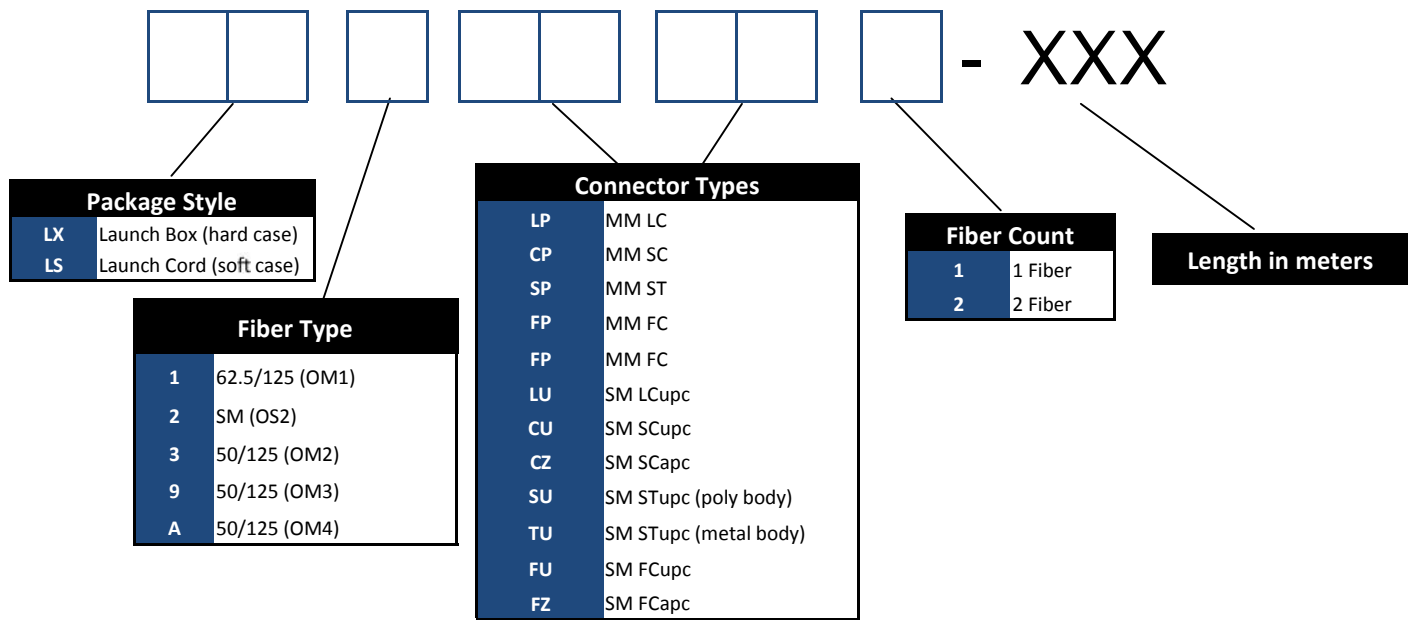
- XXX

| Package Style | |
|---|---|
| LX | Launch Box (hard case) |
| LS | Launch Cord (soft case) |

| Fiber Type | |
|---|---|
| 1 | 62.5/125 (OM1) |
| 2 | SM (OS2) |
| 3 | 50/125 (OM2) |
| 9 | 50/125 (OM3) |
| A | 50/125 (OM4) |

| Connector Types | |
|---|---|
| LP | MM LC |
| CP | MM SC |
| SP | MM ST |
| FP | MM FC |
| FP | MM FC |
| LU | SM LCupc |
| CU | SM SCupc |
| CZ | SM SCapc |
| SU | SM STupc (poly body) |
| TU | SM STupc (metal body) |
| FU | SM FCupc |
| FZ | SM FCapc |

| Fiber Count | |
|---|---|
| 1 | 1 Fiber |
| 2 | 2 Fiber |

Length in meters